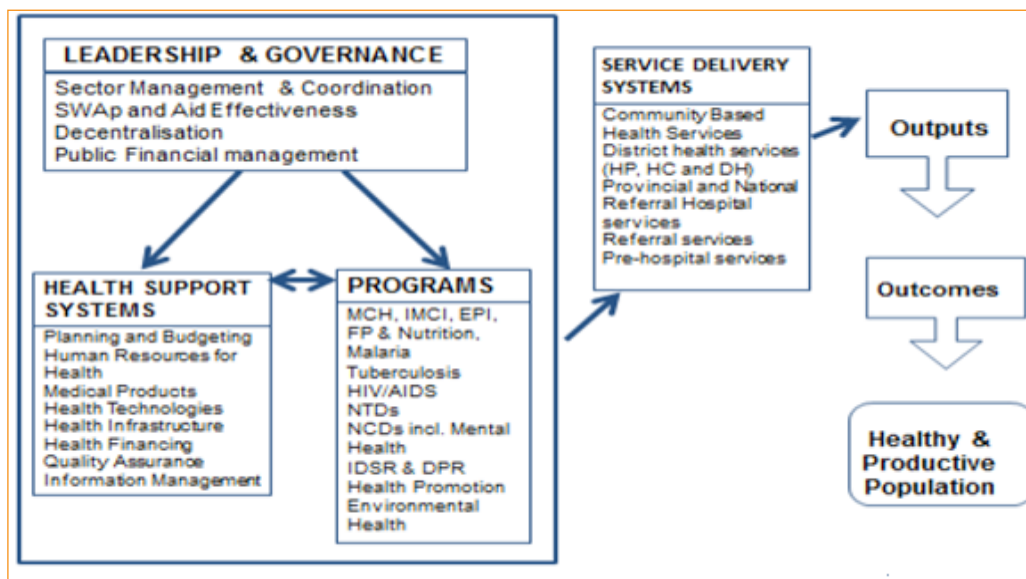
LEADERSHIP & GOVERNANCE
Sector Management & Coordination
SWAp and Aid Effectiveness
Decentralisation
Public Financial management

HEALTH SUPPORT SYSTEMS
Planning and Budgeting
Human Resources for Health
Medical Products
Health Technologies
Health Infrastructure
Health Financing
Quality Assurance
Information Management

PROGRAMS
MCH, IMCI, EPI, FP & Nutrition, Malaria
Tuberculosis
HIV/AIDS
NTDs
NCDs incl. Mental Health
IDSR & DPR
Health Promotion
Environmental Health

SERVICE DELIVERY SYSTEMS
Community Based Health Services
District health services (HP, HC and DH)
Provincial and National Referral Hospital services
Referral services
Pre-hospital services

Outputs

Outcomes

Healthy & Productive Population